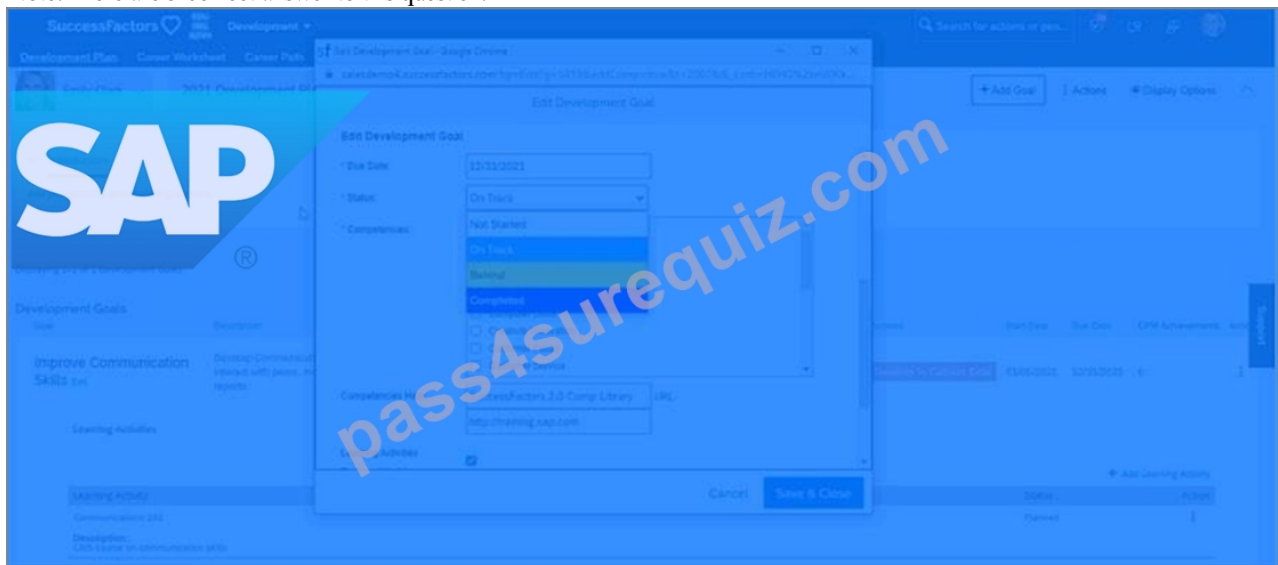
SuccessFactors Development
Development Plan Career Worksheet Career Path
Edit Development Goal - Google Chrome
salesdemo4.successfactors.com
Edit Development Goal
+ Add Goal Actions Display Options
SAP
®
pass4surequiz.com
Edit Development Goal
* Due Date: 12/31/2021
* Status: On Track
* Competencies:
Not Started
On Track
Behind
Completed
Development Goals
Improve Communication Skills
Competencies
SuccessFactors 2.0 Comp Library
URL:
http://training.sap.com
Learning Activities
Cancel Save & Close
Start Date Due Date
Learning Activity
Communications 101
Description:
Status
Planned
Action
+ Add Learning Activity
Support